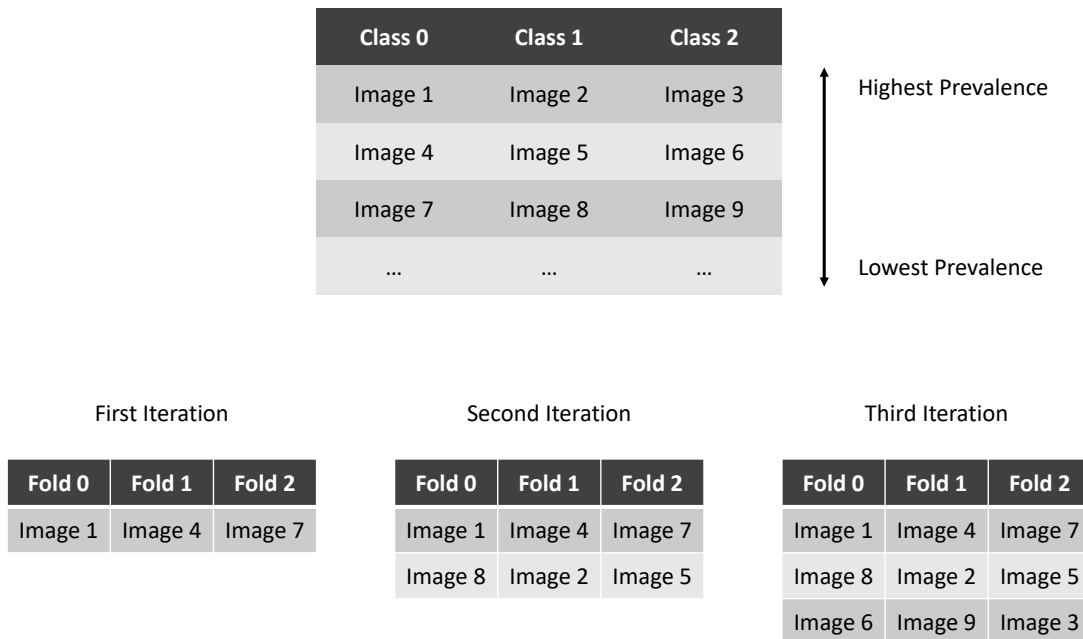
| Class 0 | Class 1 | Class 2 |
|---|---|---|
| Image 1 | Image 2 | Image 3 |
| Image 4 | Image 5 | Image 6 |
| Image 7 | Image 8 | Image 9 |
| … | … | … |

Highest Prevalence

Lowest Prevalence

First Iteration

| Fold 0 | Fold 1 | Fold 2 |
|---|---|---|
| Image 1 | Image 4 | Image 7 |

Second Iteration

| Fold 0 | Fold 1 | Fold 2 |
|---|---|---|
| Image 1 | Image 4 | Image 7 |
| Image 8 | Image 2 | Image 5 |

Third Iteration

| Fold 0 | Fold 1 | Fold 2 |
|---|---|---|
| Image 1 | Image 4 | Image 7 |
| Image 8 | Image 2 | Image 5 |
| Image 6 | Image 9 | Image 3 |